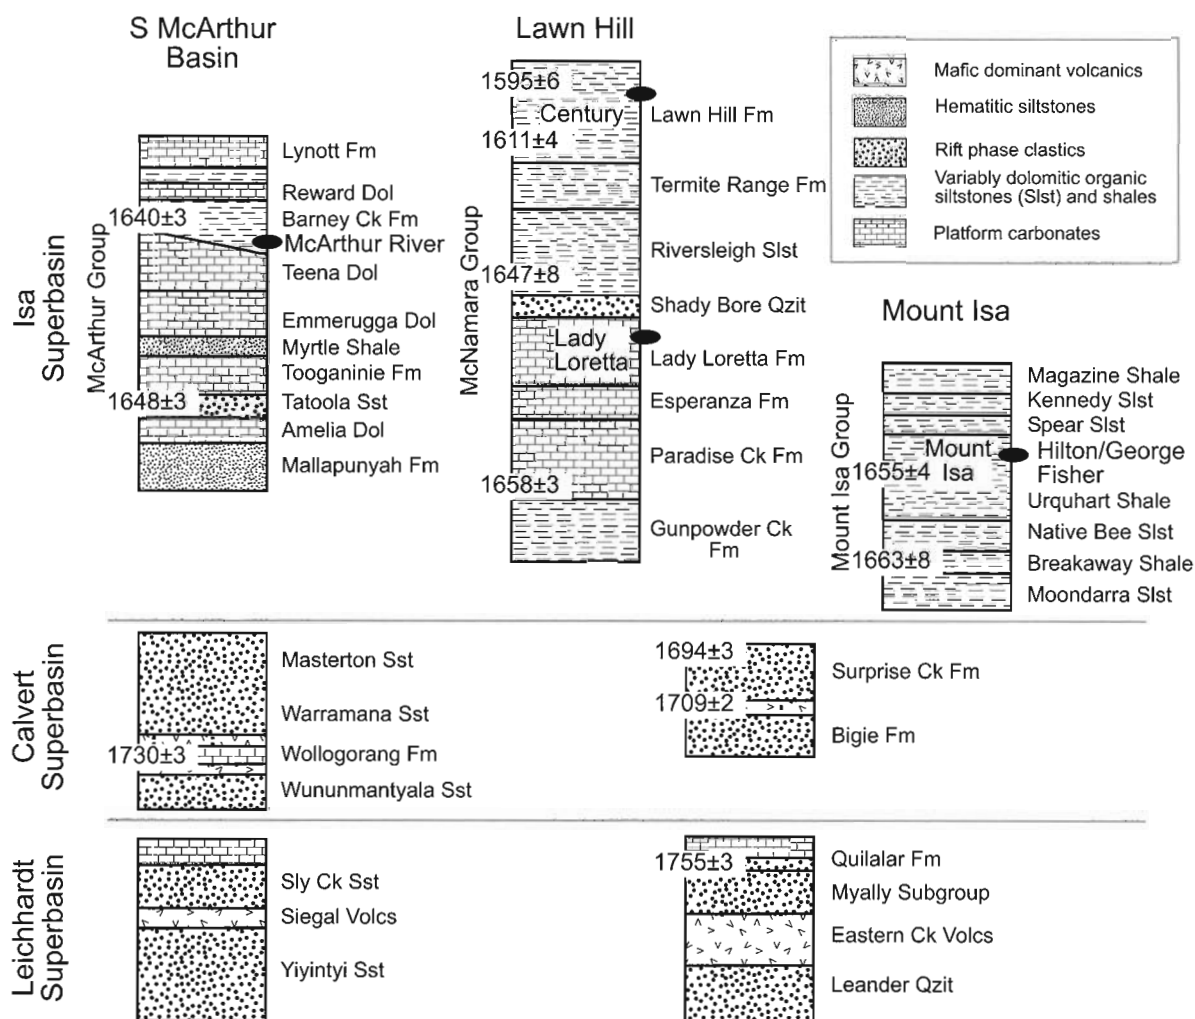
S McArthur Basin

Lawn Hill

Mafic dominant volcanics
Hematitic siltstones
Rift phase clastics
Variably dolomitic organic siltstones (Slst) and shales
Platform carbonates

Isa Superbasin

McArthur Group

Lynott Fm
Reward Dol
1640±3
Barney Ck Fm
McArthur River
Teena Dol
Emmerugga Dol
Myrtle Shale
Tooganinie Fm
1648±3
Tatoola Sst
Amelia Dol
Mallapunyah Fm

McNamara Group

1595±6
Century
Lawn Hill Fm
1611±4
Termite Range Fm
Riversleigh Slst
1647±8
Shady Bore Qzit
Lady Loretta
Lady Loretta Fm
Esperanza Fm
Paradise Ck Fm
1658±3
Gunpowder Ck Fm

Mount Isa

Mount Isa Group

Magazine Shale
Kennedy Slst
Spear Slst
Mount Isa
Hilton/George Fisher
1655±4
Urquhart Shale
Native Bee Slst
1663±8
Breakaway Shale
Moondarra Slst

Calvert Superbasin

Masterton Sst
Warramana Sst
1730±3
Wollogorang Fm
Wununmantyala Sst

1694±3
Surprise Ck Fm
1709±2
Bigie Fm

Leichhardt Superbasin

Sly Ck Sst
Siegal Volcs
Yiyintyi Sst

1755±3
Quilalar Fm
Myally Subgroup
Eastern Ck Volcs
Leander Qzit